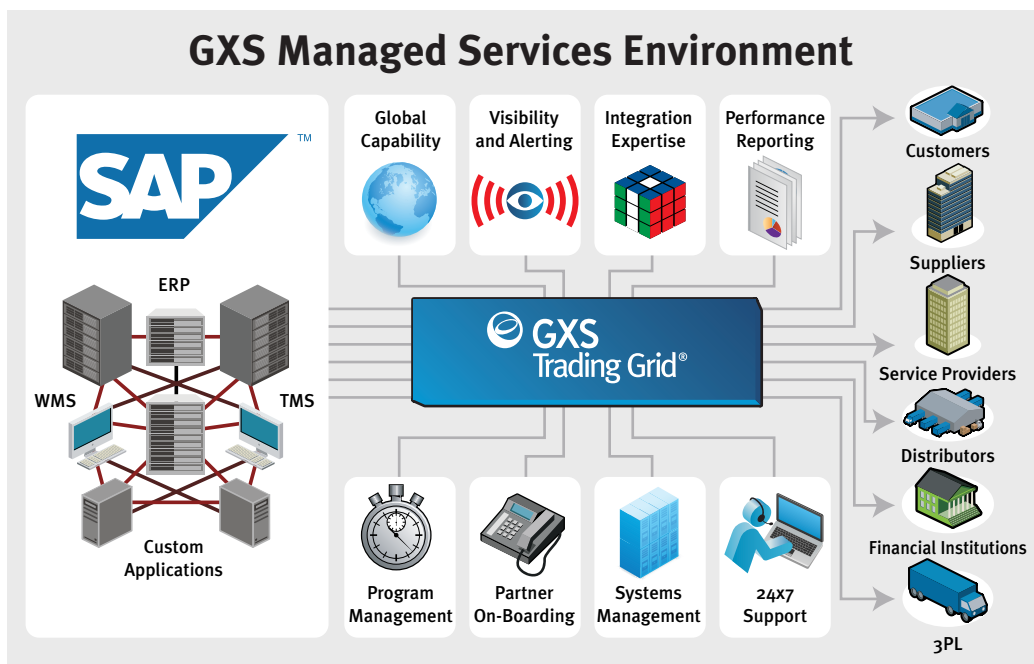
GXS Managed Services Environment

SAP™

ERP

WMS

TMS

Custom Applications

Global Capability

Visibility and Alerting

Integration Expertise

Performance Reporting

GXS Trading Grid®

Program Management

Partner On-Boarding

Systems Management

24x7 Support

Customers

Suppliers

Service Providers

Distributors

Financial Institutions

3PL